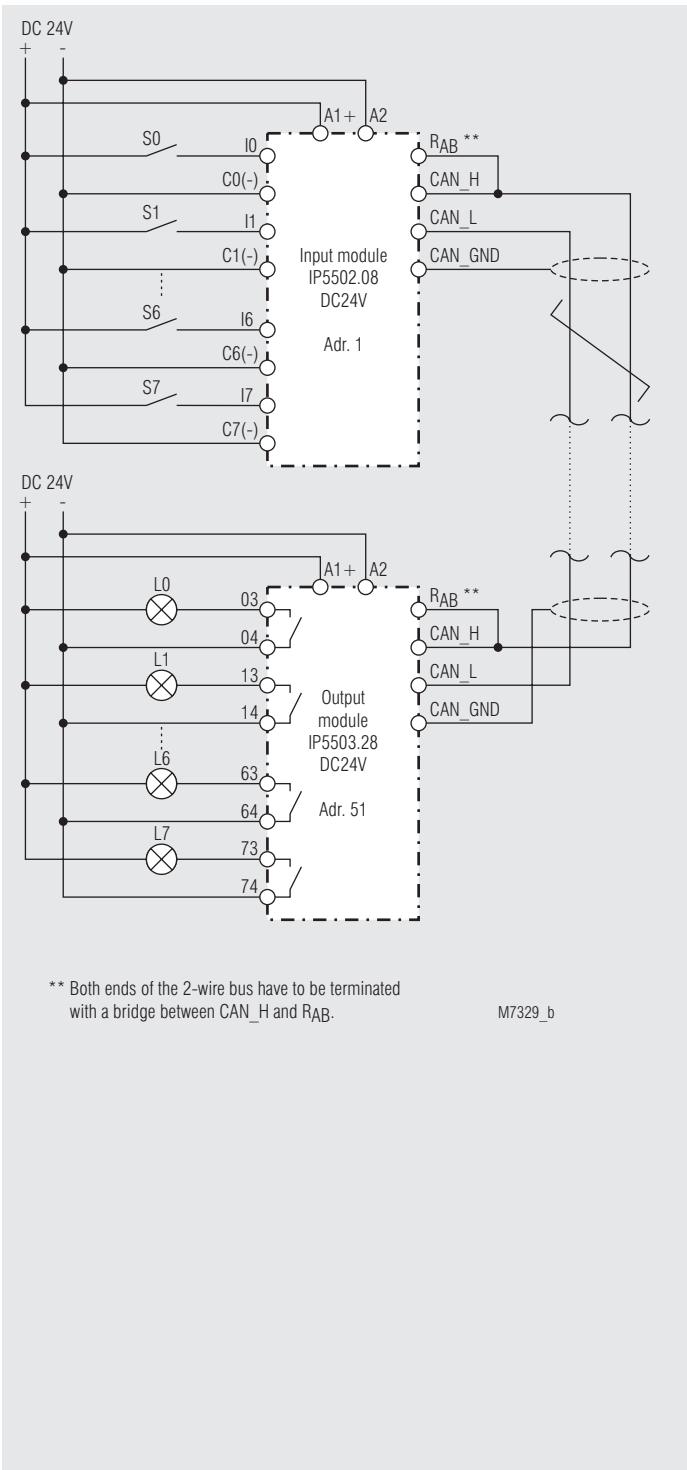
DC 24V
+ -

A1+ A2

S0 I0
C0(-)
S1 I1
C1(-)
S6 I6
C6(-)
S7 I7
C7(-)

$R_{AB}$ **
CAN_H
CAN_L
CAN_GND

Input module
IP5502.08
DC24V

Adr. 1

DC 24V
+ -

A1+ A2

L0 03
04
L1 13
14
L6 63
64
L7 73
74

$R_{AB}$ **
CAN_H
CAN_L
CAN_GND

Output
module
IP5503.28
DC24V

Adr. 51

** Both ends of the 2-wire bus have to be terminated with a bridge between CAN_H and $R_{AB}$.

M7329_b